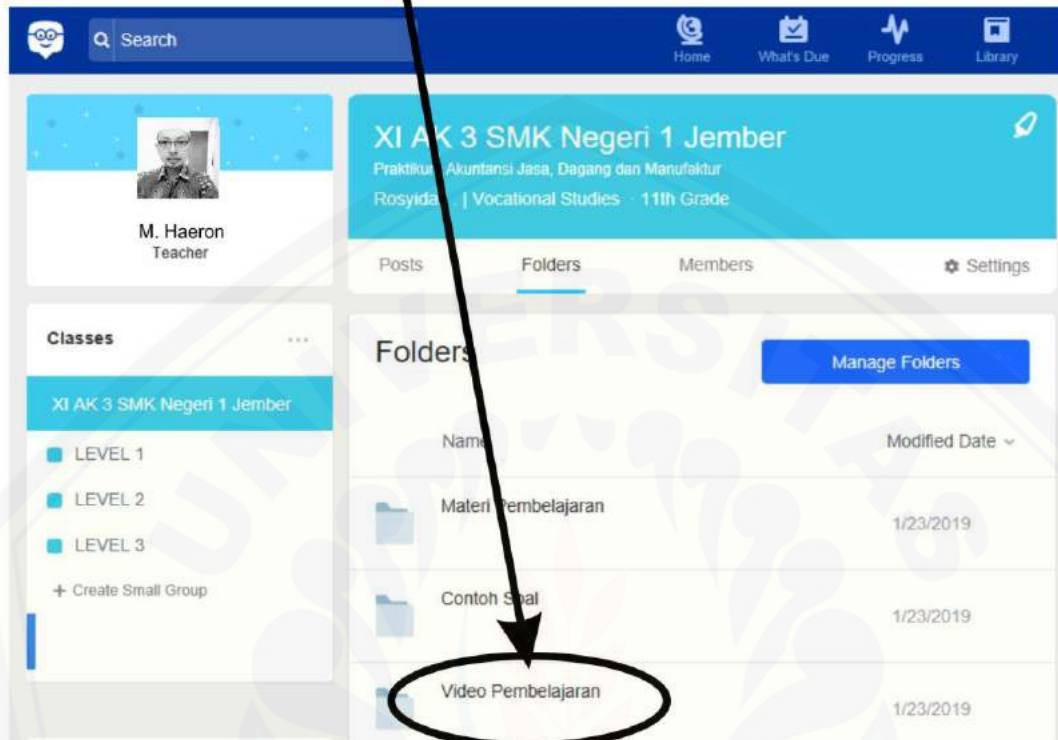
Search

Home
What's Due
Progress
Library

M. Haeron
Teacher

XI AK 3 SMK Negeri 1 Jember
Praktiku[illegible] Akuntansi Jasa, Dagang dan Manufaktur
Rosyida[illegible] | Vocational Studies · 11th Grade

Posts
Folders
Members
Settings

Classes
...
XI AK 3 SMK Negeri 1 Jember
LEVEL 1
LEVEL 2
LEVEL 3
+ Create Small Group

Folders
Manage Folders

Name
Modified Date

Materi Pembelajaran
1/23/2019

Contoh S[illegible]al
1/23/2019

Video Pembelajaran
1/23/2019